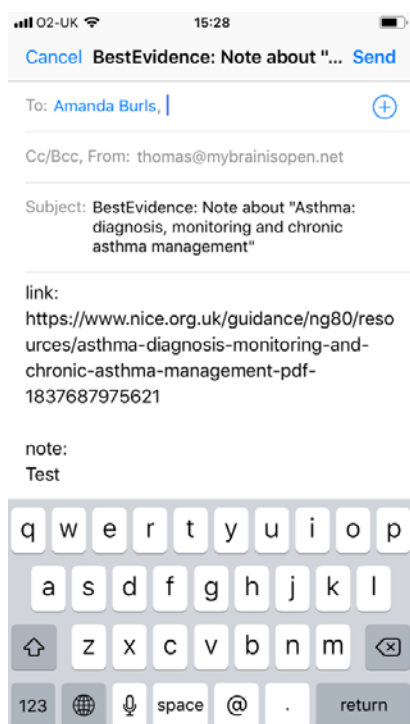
O2-UK 15:28

Cancel BestEvidence: Note about "... Send

To: Amanda Burls,

Cc/Bcc, From: thomas@mybrainisopen.net

Subject: BestEvidence: Note about "Asthma: diagnosis, monitoring and chronic asthma management"

link:
https://www.nice.org.uk/guidance/ng80/resources/asthma-diagnosis-monitoring-and-chronic-asthma-management-pdf-1837687975621

note:
Test

q w e r t y u i o p
a s d f g h j k l
z x c v b n m
123 space @ . return